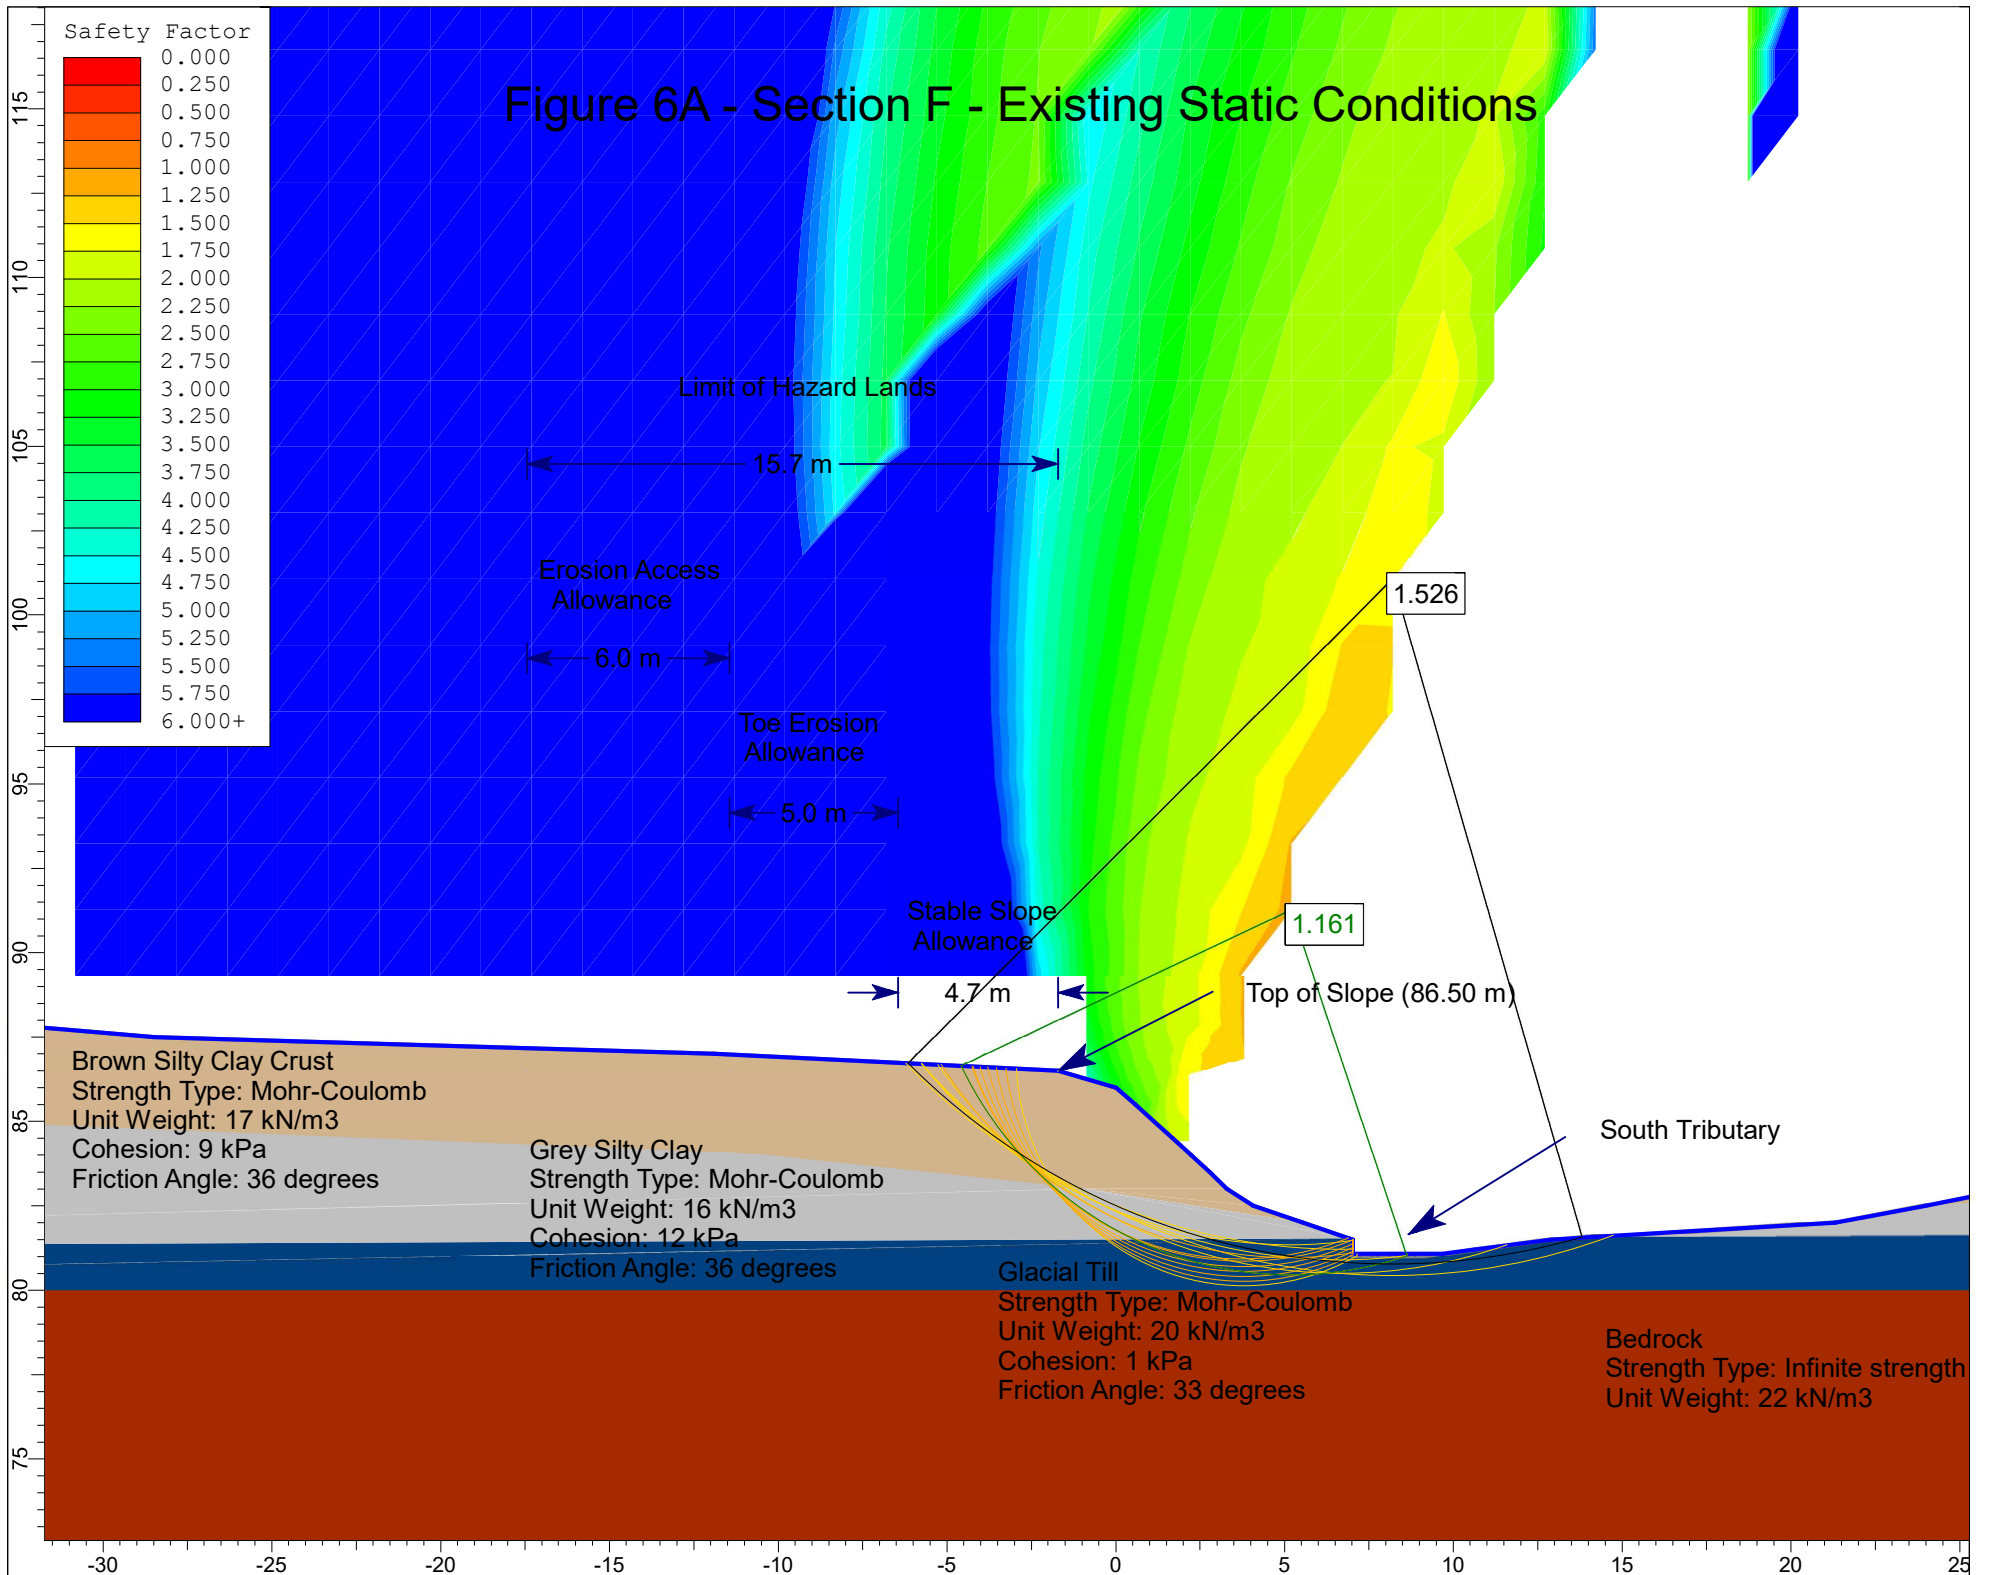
Safety Factor
0.000
0.250
0.500
0.750
1.000
1.250
1.500
1.750
2.000
2.250
2.500
2.750
3.000
3.250
3.500
3.750
4.000
4.250
4.500
4.750
5.000
5.250
5.500
5.750
6.000+

Figure 6A - Section F - Existing Static Conditions

Limit of Hazard Lands

15.7 m

Erosion Access Allowance

6.0 m

Toe Erosion Allowance

5.0 m

Stable Slope Allowance

4.7 m

1.526

1.161

Top of Slope (86.50 m)

South Tributary

Brown Silty Clay Crust
Strength Type: Mohr-Coulomb
Unit Weight: 17 kN/m3
Cohesion: 9 kPa
Friction Angle: 36 degrees

Grey Silty Clay
Strength Type: Mohr-Coulomb
Unit Weight: 16 kN/m3
Cohesion: 12 kPa
Friction Angle: 36 degrees

Glacial Till
Strength Type: Mohr-Coulomb
Unit Weight: 20 kN/m3
Cohesion: 1 kPa
Friction Angle: 33 degrees

Bedrock
Strength Type: Infinite strength
Unit Weight: 22 kN/m3

115
110
105
100
95
90
85
80
75

-30 -25 -20 -15 -10 -5 0 5 10 15 20 25